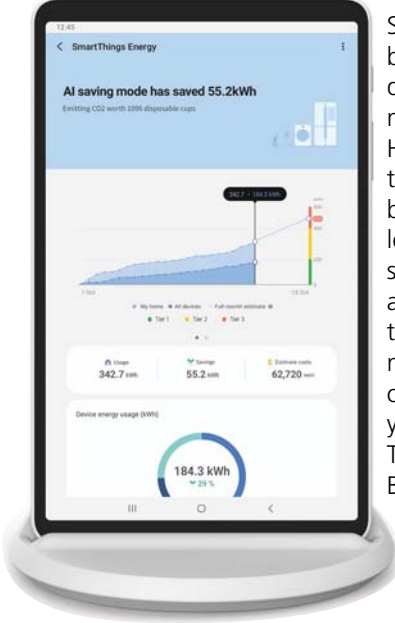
12:45

SmartThings Energy

AI saving mode has saved 55.2kWh

Emitting CO2 worth 1096 disposable cups

342.7 · 184.3 kWh

1 Jan

31 Jan

My home · All devices · Full-month estimate

Tier 1 · Tier 2 · Tier 3

Usage
342.7 kWh

Savings
55.2 kWh

Estimate costs
62,720 won

Device energy usage (kWh)

184.3 kWh
29 %

S
b
c
n
H
t
b
le
s
a
t
n
c
y
T
B